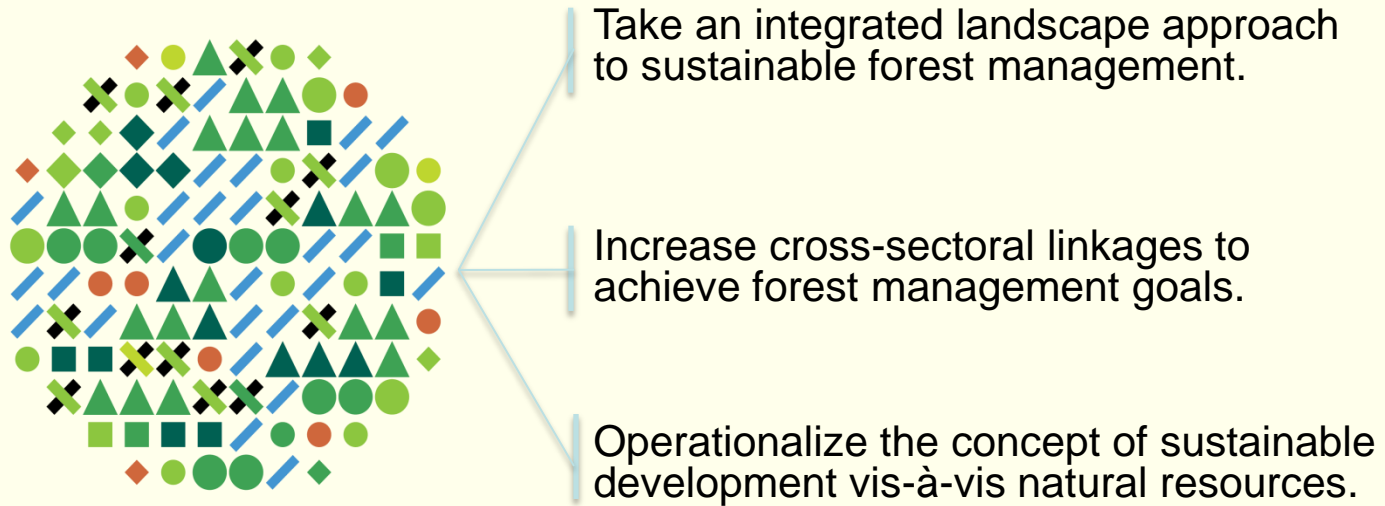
Take an integrated landscape approach to sustainable forest management.

Increase cross-sectoral linkages to achieve forest management goals.

Operationalize the concept of sustainable development vis-à-vis natural resources.